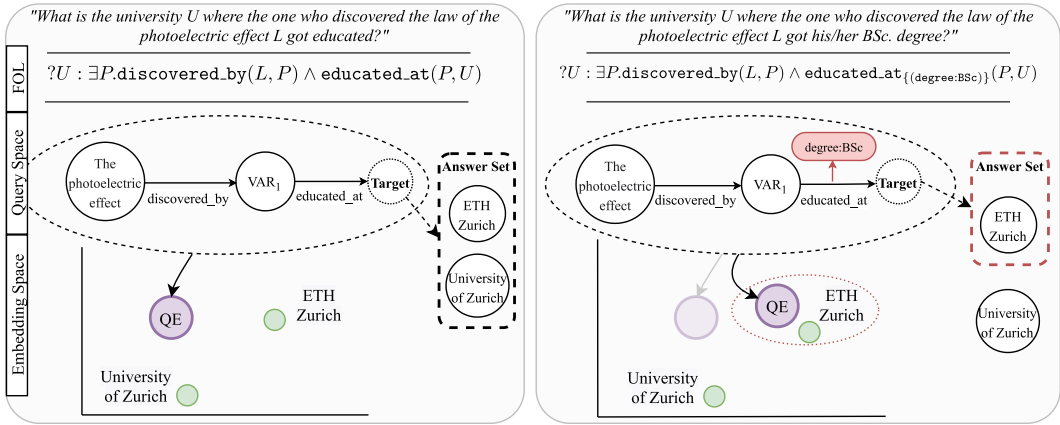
"What is the university U where the one who discovered the law of the photoelectric effect L got educated?"

FOL

$?U : \exists P.\texttt{discovered\_by}(L, P) \land \texttt{educated\_at}(P, U)$

Query Space

The photoelectric effect

discovered_by

VAR$_1$

educated_at

Target

Answer Set

ETH Zurich

University of Zurich

Embedding Space

QE

ETH Zurich

University of Zurich

"What is the university U where the one who discovered the law of the photoelectric effect L got his/her BSc. degree?"

$?U : \exists P.\texttt{discovered\_by}(L, P) \land \texttt{educated\_at}_{\{(\texttt{degree:BSc})\}}(P, U)$

degree:BSc

The photoelectric effect

discovered_by

VAR$_1$

educated_at

Target

Answer Set

ETH Zurich

QE

ETH Zurich

University of Zurich

University of Zurich